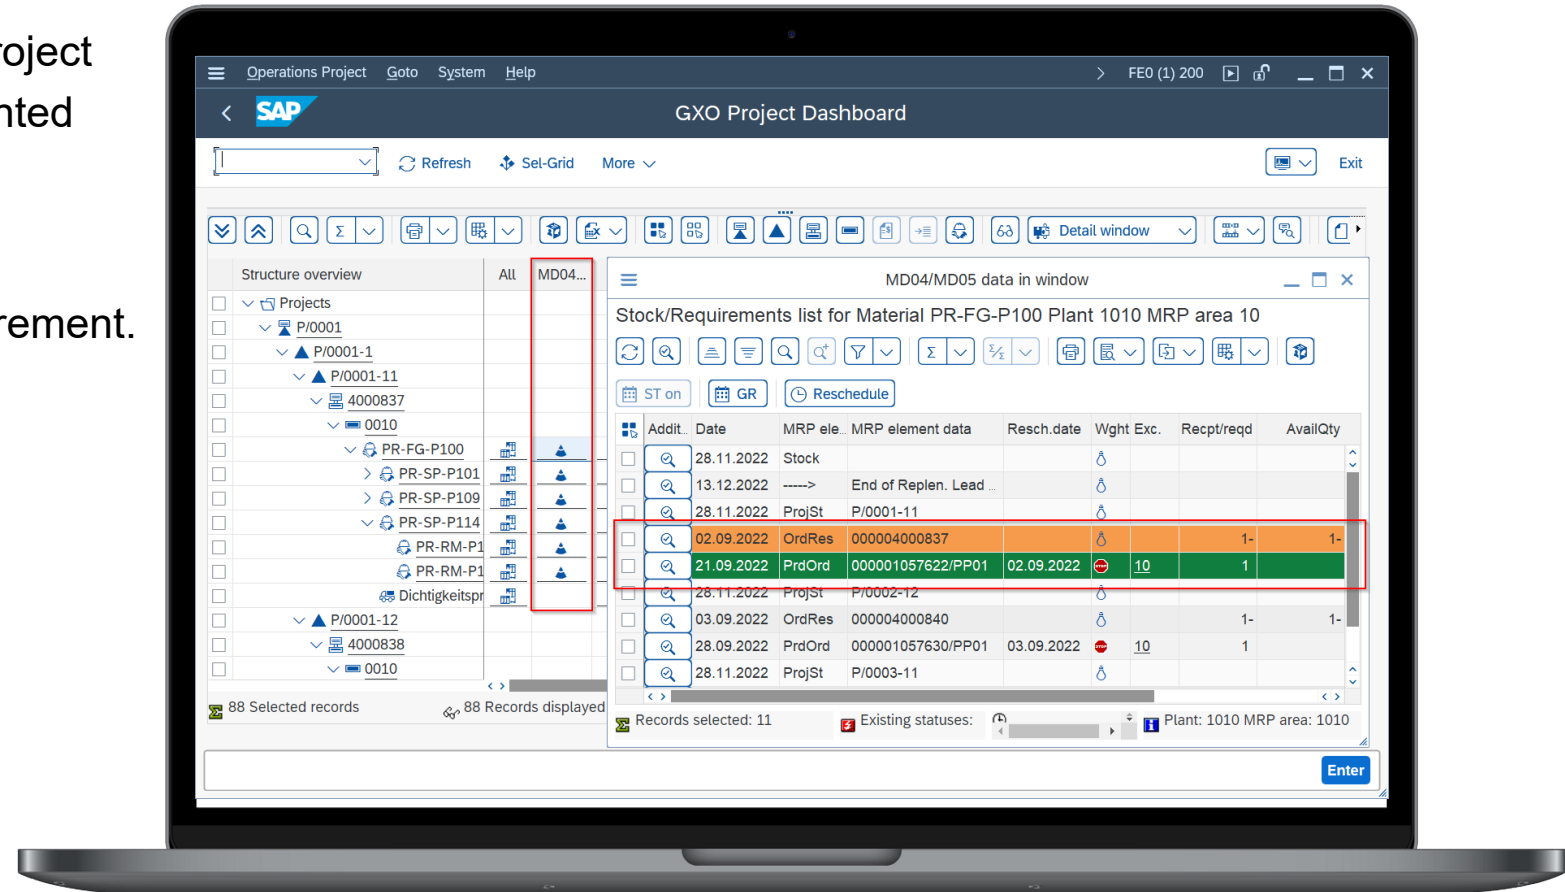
roject
nted

rement.

Operations Project Goto System Help
FE0 (1) 200
GXO Project Dashboard
Refresh Sel-Grid More
Exit
Detail window

Structure overview | All | MD04...
Projects
P/0001
P/0001-1
P/0001-11
4000837
0010
PR-FG-P100
PR-SP-P101
PR-SP-P109
PR-SP-P114
PR-RM-P1
PR-RM-P1
Dichtigkeitspr
P/0001-12
4000838
0010

88 Selected records
88 Records displayed

MD04/MD05 data in window
Stock/Requirements list for Material PR-FG-P100 Plant 1010 MRP area 10
ST on GR Reschedule

| Addit.. | Date | MRP ele.. | MRP element data | Resch.date | Wght | Exc. | Recpt/reqd | AvailQty |
|---|---|---|---|---|---|---|---|---|
| | 28.11.2022 | Stock | | | | | | |
| | 13.12.2022 | -----> | End of Replen. Lead .. | | | | | |
| | 28.11.2022 | ProjSt | P/0001-11 | | | | | |
| | 02.09.2022 | OrdRes | 000004000837 | | | | 1- | 1- |
| | 21.09.2022 | PrdOrd | 000001057622/PP01 | 02.09.2022 | | 10 | 1 | |
| | 28.11.2022 | ProjSt | P/0002-12 | | | | | |
| | 03.09.2022 | OrdRes | 000004000840 | | | | 1- | 1- |
| | 28.09.2022 | PrdOrd | 000001057630/PP01 | 03.09.2022 | | 10 | 1 | |
| | 28.11.2022 | ProjSt | P/0003-11 | | | | | |

Records selected: 11
Existing statuses:
Plant: 1010 MRP area: 1010
Enter